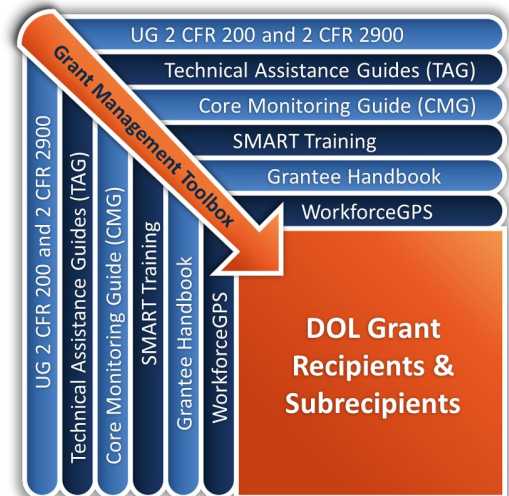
Grant Management Toolbox

UG 2 CFR 200 and 2 CFR 2900

Technical Assistance Guides (TAG)

Core Monitoring Guide (CMG)

SMART Training

Grantee Handbook

WorkforceGPS

UG 2 CFR 200 and 2 CFR 2900

Technical Assistance Guides (TAG)

Core Monitoring Guide (CMG)

SMART Training

Grantee Handbook

WorkforceGPS

DOL Grant Recipients & Subrecipients